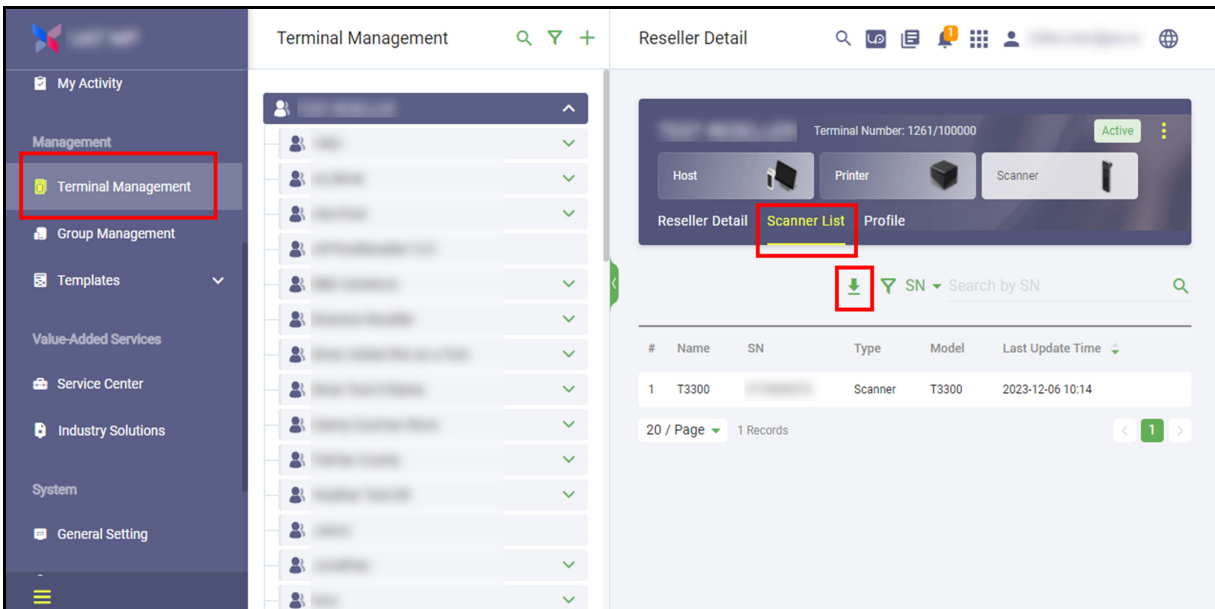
My Activity

Management

Terminal Management

Group Management

Templates

Value-Added Services

Service Center

Industry Solutions

System

General Setting

Terminal Management

Reseller Detail

1

Terminal Number: 1261/100000

Active

Host

Printer

Scanner

Reseller Detail Scanner List Profile

SN Search by SN

| # | Name | SN | Type | Model | Last Update Time |
|---|---|---|---|---|---|
| 1 | T3300 | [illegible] | Scanner | T3300 | 2023-12-06 10:14 |

20 / Page 1 Records

1